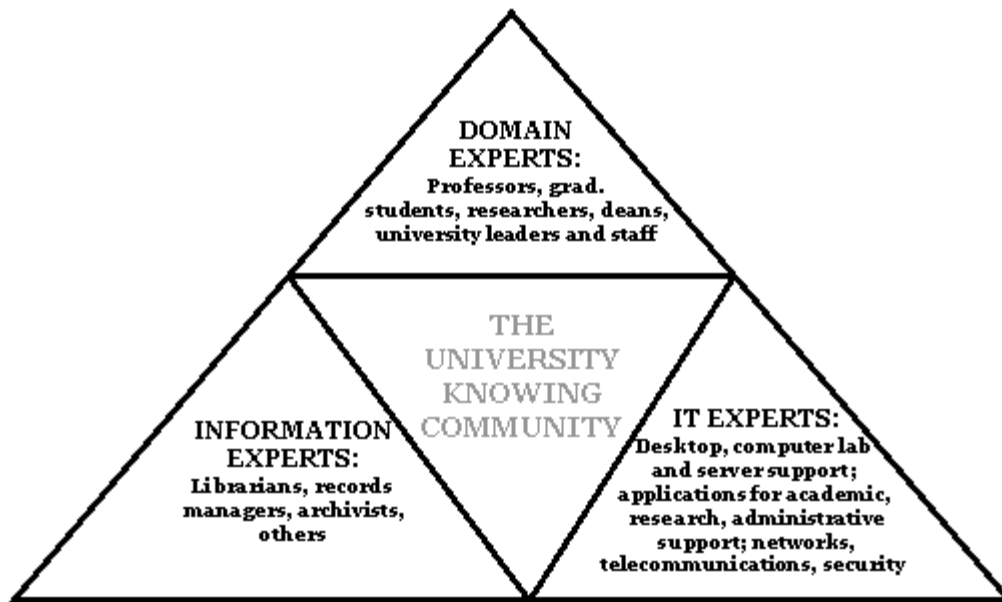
DOMAIN EXPERTS:
Professors, grad. students, researchers, deans, university leaders and staff

THE UNIVERSITY KNOWING COMMUNITY

INFORMATION EXPERTS:
Librarians, records managers, archivists, others

IT EXPERTS:
Desktop, computer lab and server support; applications for academic, research, administrative support; networks, telecommunications, security